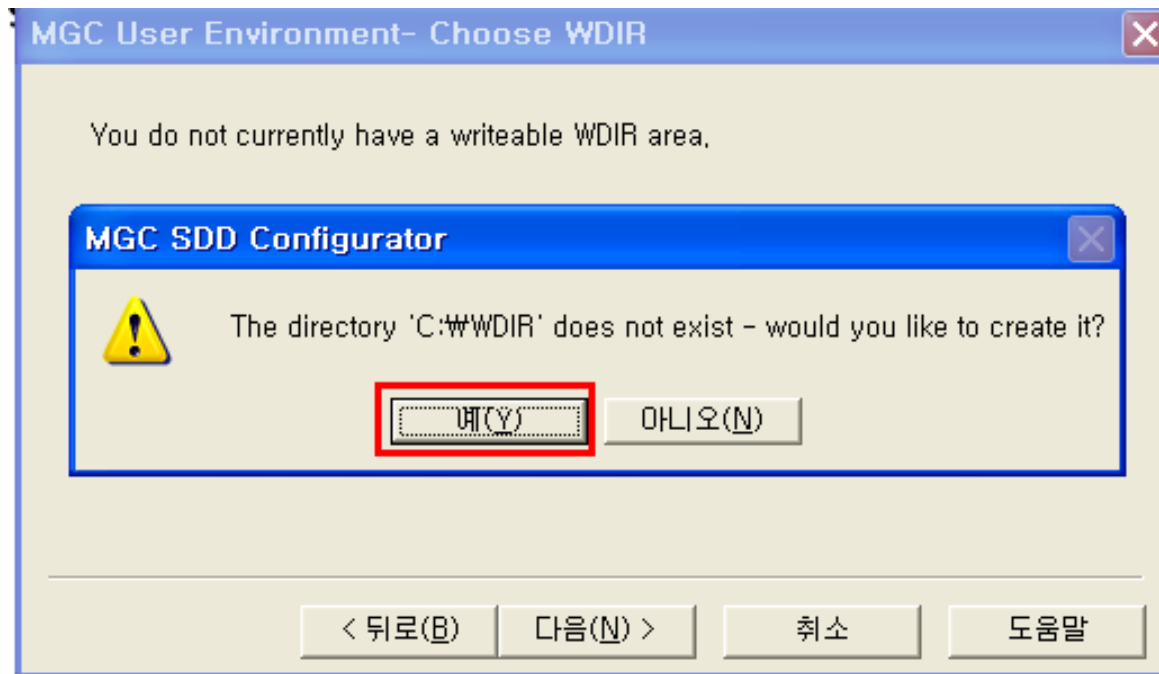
MGC User Environment- Choose WDIR

You do not currently have a writeable WDIR area.

MGC SDD Configurator

The directory 'C:₩WDIR' does not exist - would you like to create it?

예(Y)

아니오(N)

< 뒤로(B)

다음(N) >

취소

도움말